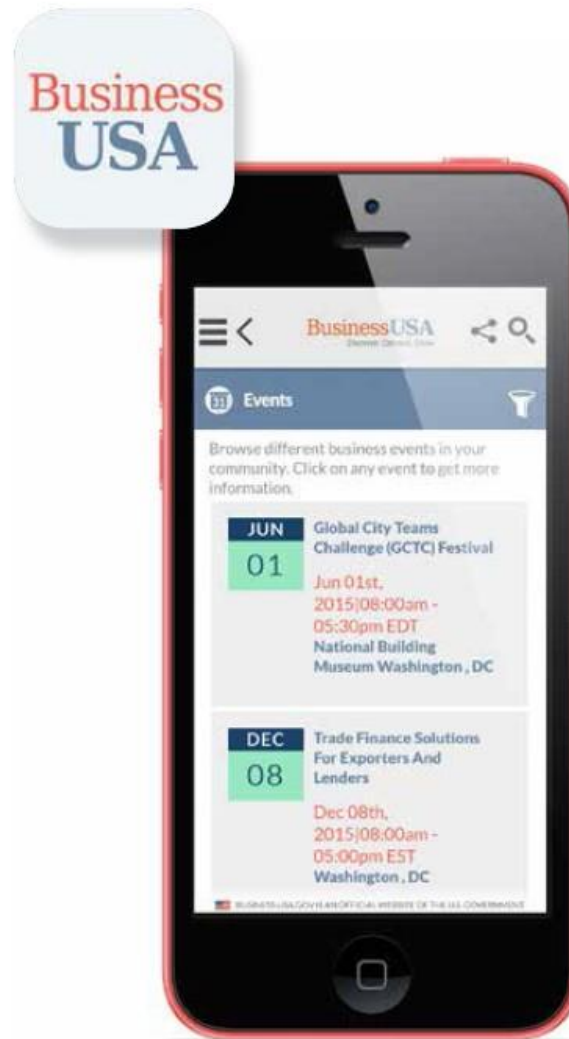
Business USA

BusinessUSA
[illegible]

31 Events

Browse different business events in your community. Click on any event to get more information.

JUN
01
Global City Teams Challenge (GCTC) Festival
Jun 01st, 2015|08:00am - 05:30pm EDT
National Building Museum Washington , DC

DEC
08
Trade Finance Solutions For Exporters And Lenders
Dec 08th, 2015|08:00am - 05:00pm EST
Washington , DC

BUSINESS.USA.GOV IS AN OFFICIAL WEBSITE OF THE U.S. GOVERNMENT